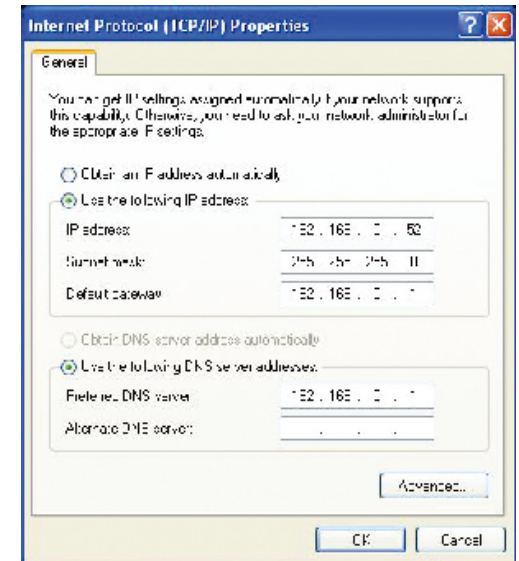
Internet Protocol (TCP/IP) Properties

General

You can get IP settings assigned automatically if your network supports this capability. Otherwise, you need to ask your network administrator for the appropriate IP settings.

Obtain an IP address automatically

Use the following IP address:

IP address: 192 . 168 . 0 . 52

Subnet mask: 255 . 255 . 255 . 0

Default gateway: 192 . 168 . 0 . 1

Obtain DNS server address automatically

Use the following DNS server addresses:

Preferred DNS server: 192 . 168 . 0 . 1

Alternate DNS server: . . .

Advanced...

OK

Cancel